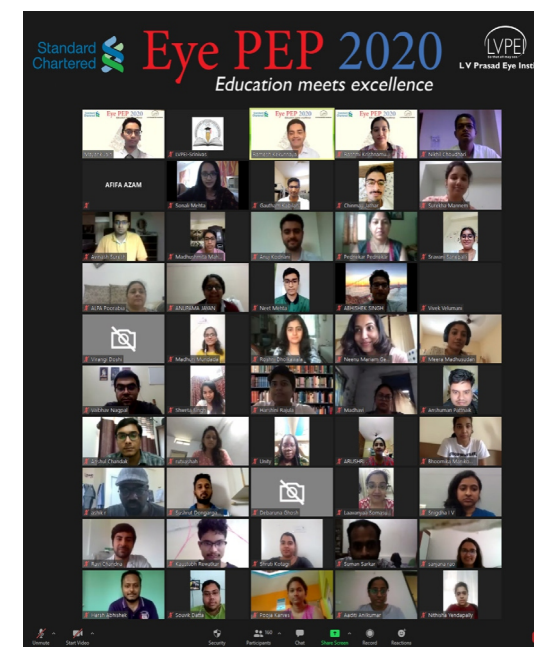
Standard Chartered

Eye PEP 2020

Education meets excellence

LVPEI
L V Prasad Eye Insti

AFIFA AZAM

Sonak Mehta

Gadhvi

Chinmay

Sutikta Moitra

Madhumita

Anuj Kothari

Pratiksha Pednekar

ALFIA Poorabi

ANUPAMA JANAN

Neel Mehta

ABHISHEK SINGH

Vivek Vekariya

Vrangi Doshi

Madhuri

Neenu Menon

Meera Madhusudan

Vaibhav Nagpal

Sheetal

Madhuri

Anshuman Pathak

ARUSHI

Bhoomika

Debanjana Ghosh

Lavanya

Sindhu I V

Ravi Chandra

Shruti Kotagi

Suman Sarkar

Sanjana rao

Harsh Abhishek

Souvik Datta

Pooja Karnes

Aadhi

Nithisha Yendapally

Unmute

Start Video

Security

Participants

Chat

Share Screen

Record

Reactions